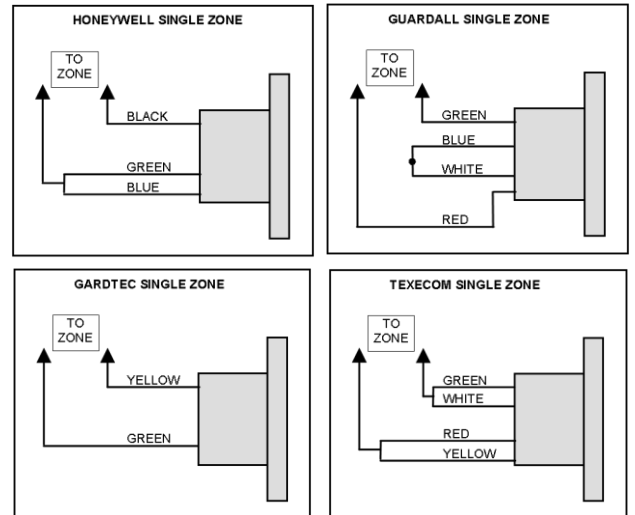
HONEYWELL SINGLE ZONE

TO ZONE

BLACK

GREEN

BLUE

GUARDALL SINGLE ZONE

TO ZONE

GREEN

BLUE

WHITE

RED

GARDTEC SINGLE ZONE

TO ZONE

YELLOW

GREEN

TEXECOM SINGLE ZONE

TO ZONE

GREEN

WHITE

RED

YELLOW